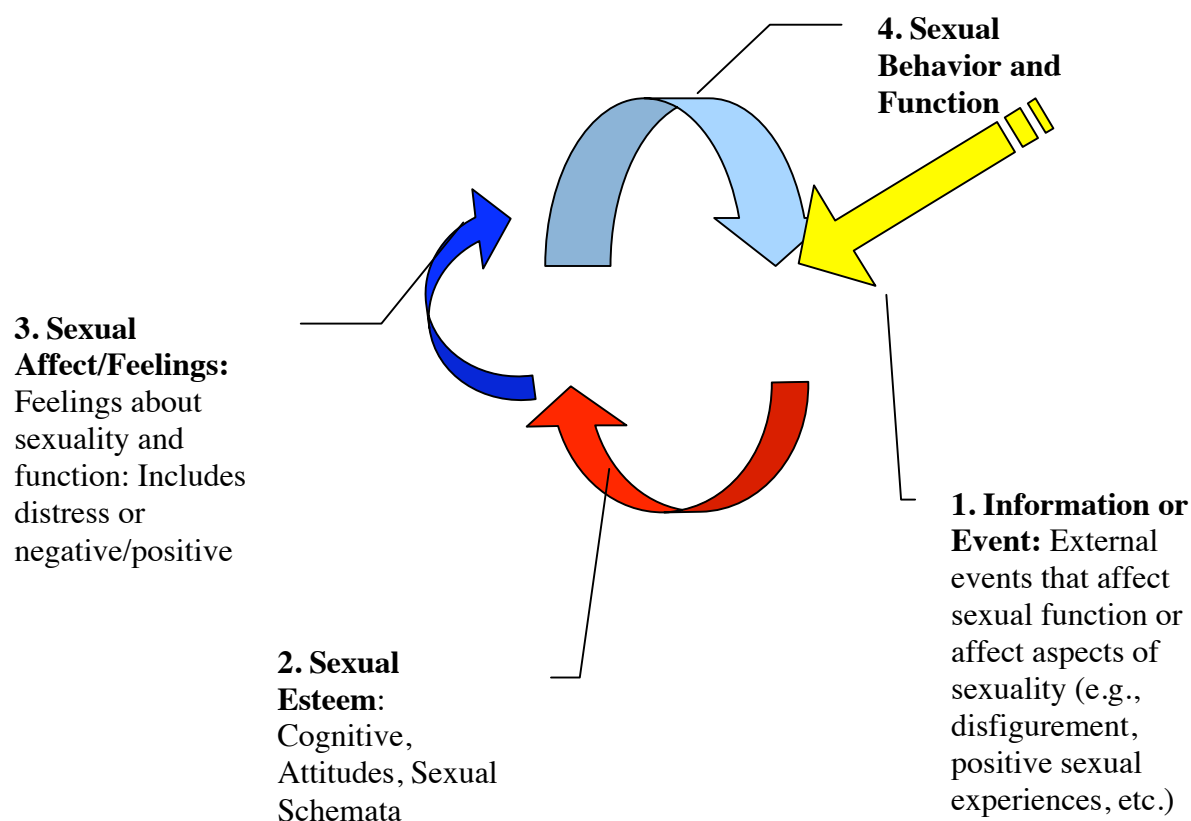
4. Sexual Behavior and Function

3. Sexual Affect/Feelings: Feelings about sexuality and function: Includes distress or negative/positive

1. Information or Event: External events that affect sexual function or affect aspects of sexuality (e.g., disfigurement, positive sexual experiences, etc.)

2. Sexual Esteem: Cognitive, Attitudes, Sexual Schemata